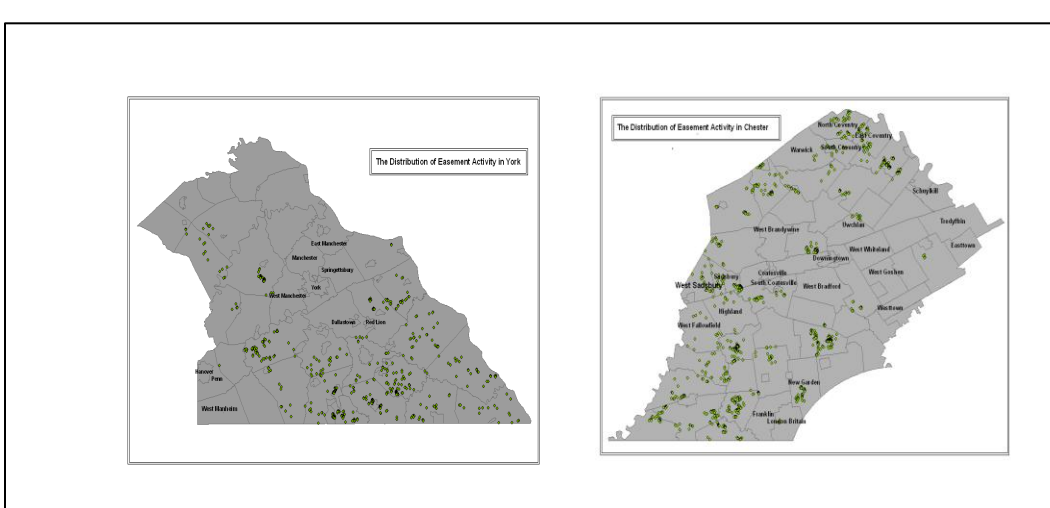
The Distribution of Easement Activity in York

East Manchester
Manchester
Springettsbury
West Manchester
York
Dallastown
Red Lion
Hanover
Penn
West Manheim

The Distribution of Easement Activity in Chester

North Coventry
East Coventry
South Coventry
Warwick
Schuylkill
Uwchlan
Tredyffrin
Easttown
West Brandywine
West Whiteland
Downingtown
West Goshen
Sadsbury
Coatesville
South Coatesville
West Sadsbury
West Bradford
Westtown
Highland
West Fallowfield
New Garden
Franklin
London Britain